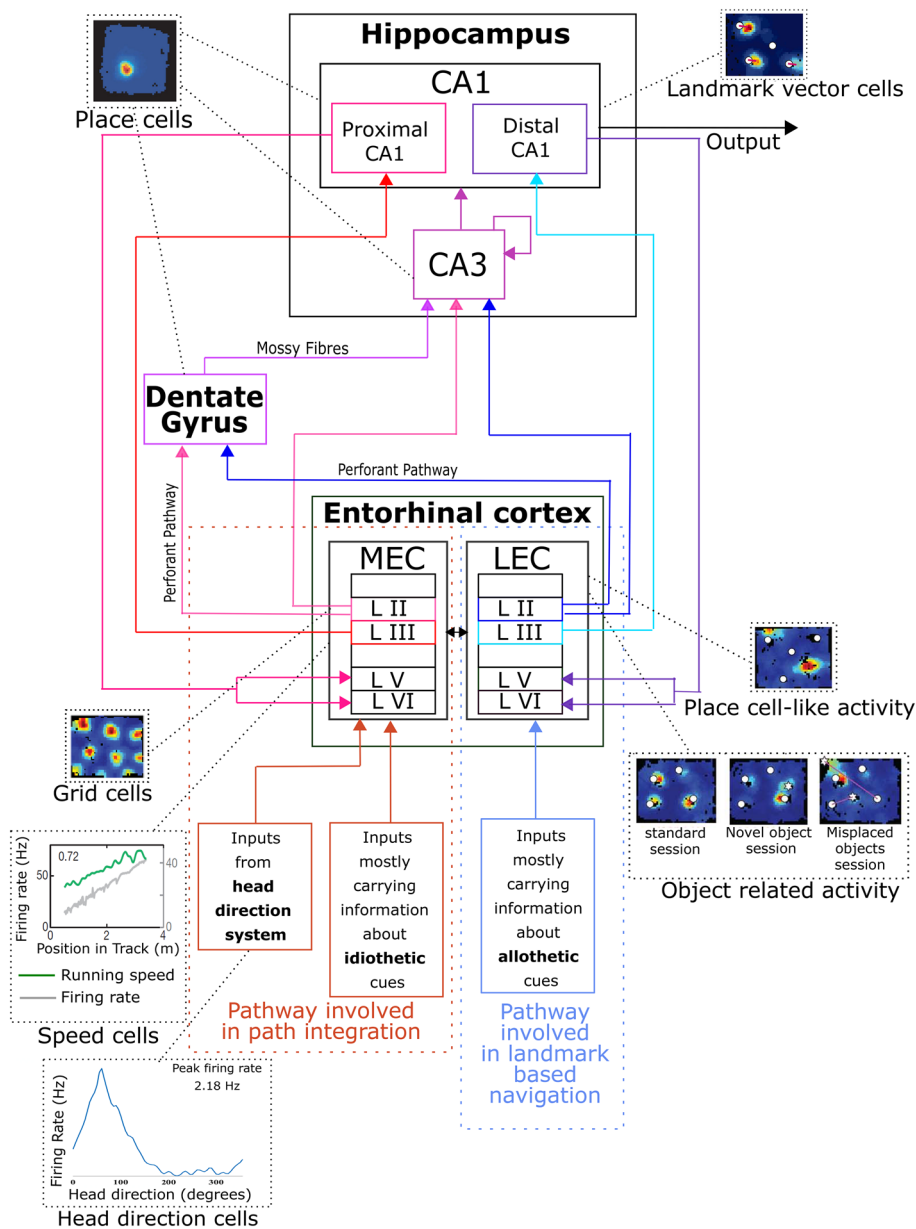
Hippocampus

CA1

Proximal CA1

Distal CA1

Output

Place cells

Landmark vector cells

CA3

Mossy Fibres

Dentate Gyrus

Perforant Pathway

Perforant Pathway

Entorhinal cortex

MEC

LEC

L II

L III

L V

L VI

L II

L III

L V

L VI

Place cell-like activity

Grid cells

standard session

Novel object session

Misplaced objects session

Object related activity

Firing rate (Hz)

0.72

50

0

40

0

0

2

4

Position in Track (m)

Running speed

Firing rate

Speed cells

Inputs from **head direction system**

Inputs mostly carrying information about **idiothetic** cues

Inputs mostly carrying information about **allothetic** cues

Pathway involved in path integration

Pathway involved in landmark based navigation

Peak firing rate 2.18 Hz

Firing Rate (Hz)

0

100

200

300

Head direction (degrees)

Head direction cells